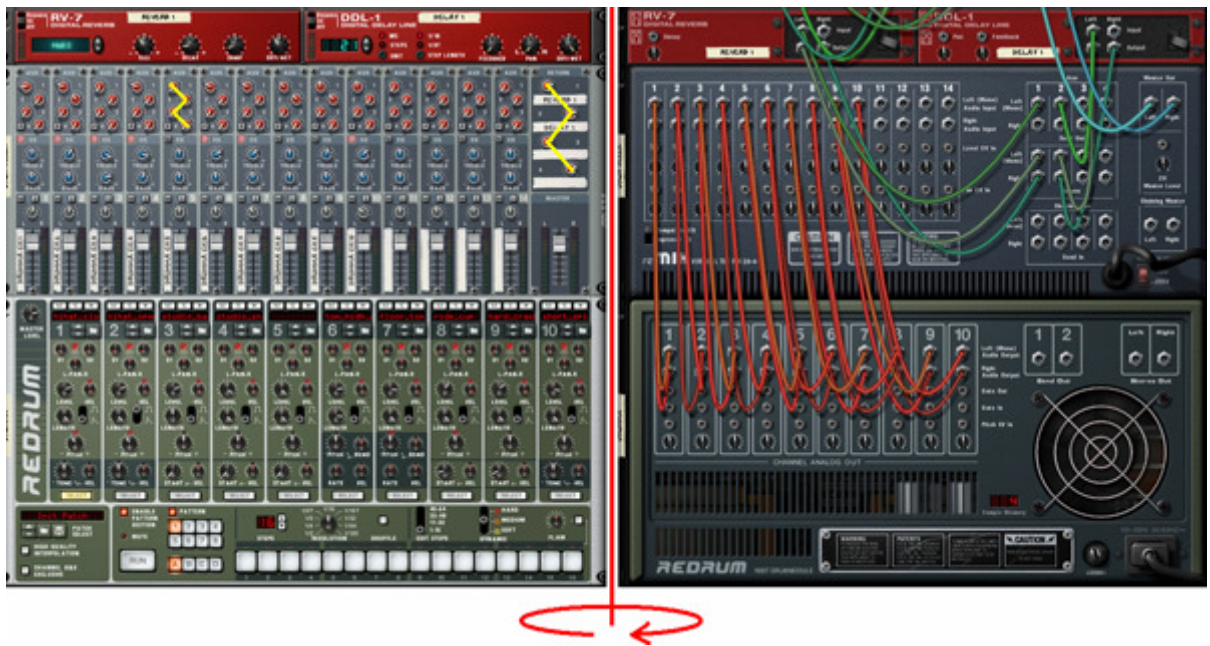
RV-7
DIGITAL REVERB
REVERB 1
DDL-1
DIGITAL DELAY LINE
DELAY 1
RUN
REDRUM
1
2
3
4
5
6
7
8
9
10
RV-7
DIGITAL REVERB
REVERB 1
DDL-1
DIGITAL DELAY LINE
DELAY 1
1 2 3 4 5 6 7 8 9 10 11 12 13 14
1 2 3 4 5 6 7 8 9 10
1 2
Send Out
Left Right
Stereo Out
CHANNEL ANALOG OUT
CAUTION
REDRUM